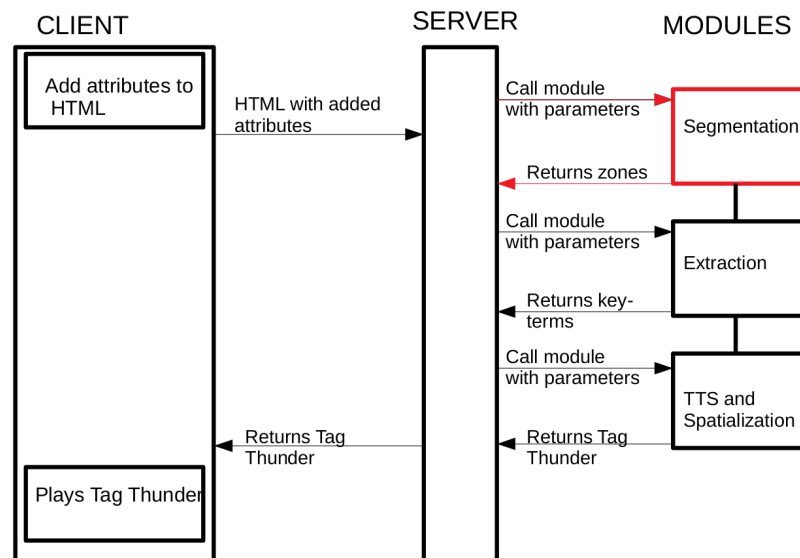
CLIENT

SERVER

MODULES

Add attributes to HTML

HTML with added attributes

Call module with parameters

Segmentation

Returns zones

Call module with parameters

Extraction

Returns key-terms

Call module with parameters

TTS and Spatialization

Returns Tag Thunder

Returns Tag Thunder

Plays Tag Thunder